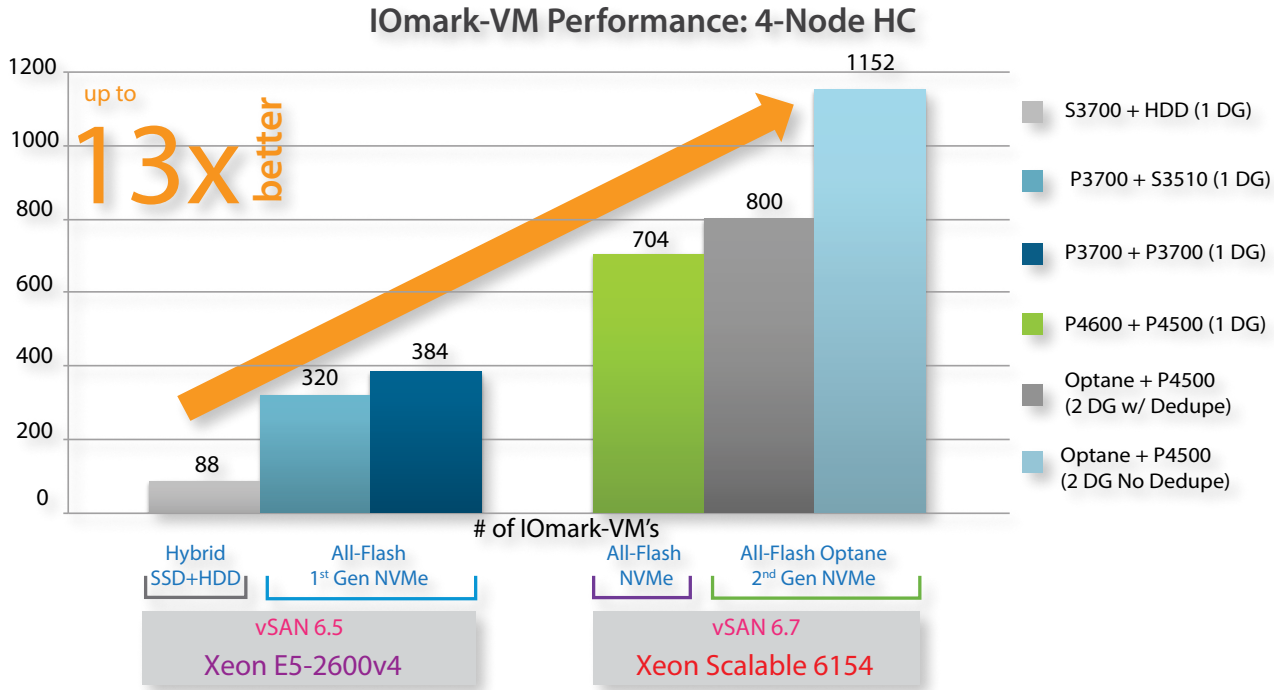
IOmark-VM Performance: 4-Node HC

1200
1000
800
600
400
200
0

up to
13x better

88
320
384
704
800
1152

# of IOmark-VM's

S3700 + HDD (1 DG)
P3700 + S3510 (1 DG)
P3700 + P3700 (1 DG)
P4600 + P4500 (1 DG)
Optane + P4500 (2 DG w/ Dedupe)
Optane + P4500 (2 DG No Dedupe)

Hybrid SSD+HDD
All-Flash 1$^{st}$ Gen NVMe
All-Flash NVMe
All-Flash Optane 2$^{nd}$ Gen NVMe

vSAN 6.5
Xeon E5-2600v4

vSAN 6.7
Xeon Scalable 6154